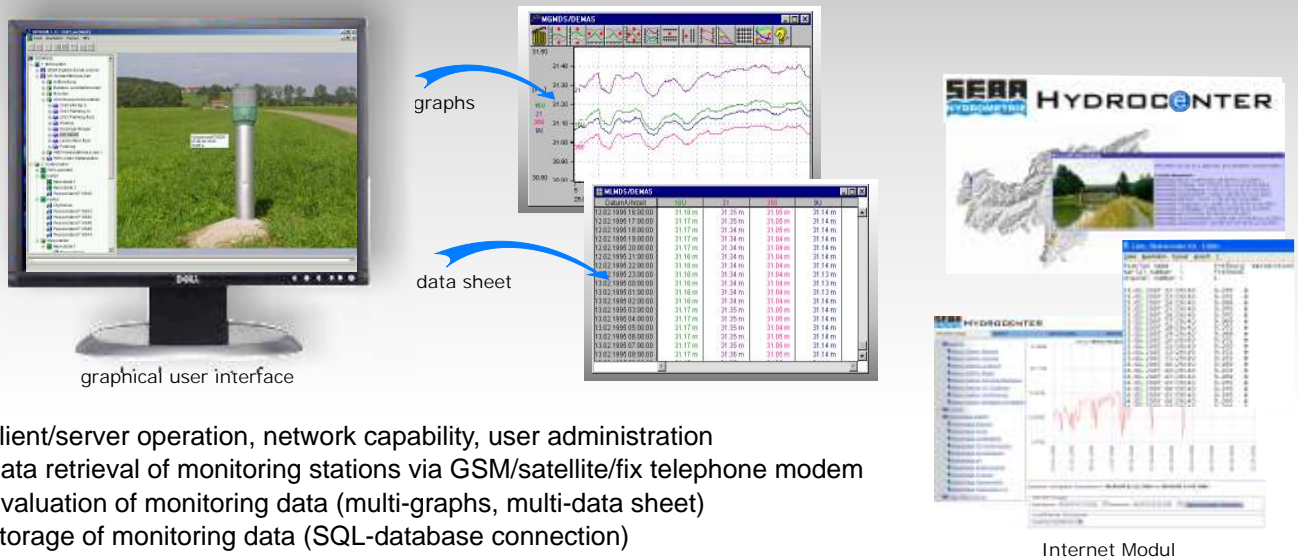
graphs

MGMDS/DEMAS

21.50
21.40
21.30
21.20
21.10
21.00
20.90
20.80

10U
21
350
9U

data sheet

MLMDS/DEMAS

| Datum/Uhrzeit | 10U | 21 | 350 | 9U |
|---|---|---|---|---|
| 12.02.1995 16:00:00 | 31.18 m | 31.35 m | 31.05 m | 31.14 m |
| 12.02.1995 17:00:00 | 31.17 m | 31.35 m | 31.05 m | 31.14 m |
| 12.02.1995 18:00:00 | 31.17 m | 31.35 m | 31.05 m | 31.14 m |
| 12.02.1995 19:00:00 | 31.17 m | 31.34 m | 31.04 m | 31.14 m |
| 12.02.1995 20:00:00 | 31.17 m | 31.34 m | 31.04 m | 31.14 m |
| 12.02.1995 21:00:00 | 31.16 m | 31.34 m | 31.04 m | 31.14 m |
| 12.02.1995 22:00:00 | 31.16 m | 31.34 m | 31.04 m | 31.14 m |
| 12.02.1995 23:00:00 | 31.16 m | 31.34 m | 31.04 m | 31.13 m |
| 13.02.1995 00:00:00 | 31.16 m | 31.34 m | 31.04 m | 31.13 m |
| 13.02.1995 01:00:00 | 31.16 m | 31.34 m | 31.04 m | 31.13 m |
| 13.02.1995 02:00:00 | 31.16 m | 31.34 m | 31.04 m | 31.14 m |
| 13.02.1995 03:00:00 | 31.17 m | 31.35 m | 31.05 m | 31.14 m |
| 13.02.1995 04:00:00 | 31.17 m | 31.35 m | 31.05 m | 31.14 m |
| 13.02.1995 05:00:00 | 31.17 m | 31.35 m | 31.04 m | 31.14 m |
| 13.02.1995 06:00:00 | 31.17 m | 31.35 m | 31.05 m | 31.14 m |
| 13.02.1995 07:00:00 | 31.17 m | 31.35 m | 31.05 m | 31.14 m |
| 13.02.1995 08:00:00 | 31.17 m | 31.36 m | 31.05 m | 31.14 m |

DELL

graphical user interface

SEBA HYDROMETRIE HYDROCENTER

HYDROCENTER

Internet Modul

lient/server operation, network capability, user administration
ata retrieval of monitoring stations via GSM/satellite/fix telephone modem
valuation of monitoring data (multi-graphs, multi-data sheet)
torage of monitoring data (SQL-database connection)